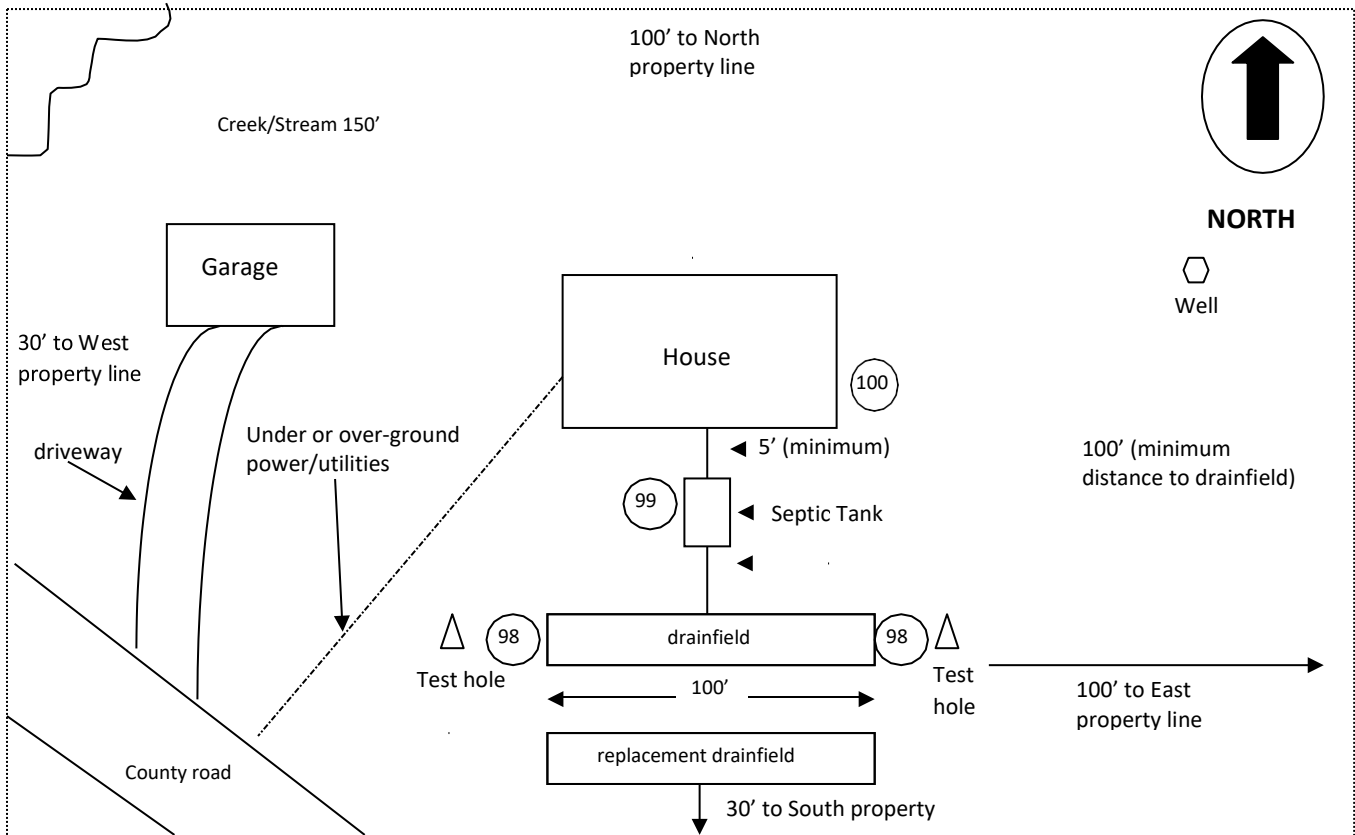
100’ to North property line

Creek/Stream 150’

NORTH

Garage

Well

30’ to West property line

House

100

driveway

Under or over-ground power/utilities

5’ (minimum)

100’ (minimum distance to drainfield)

99

Septic Tank

98

drainfield

98

Test hole

Test hole

100’

100’ to East property line

replacement drainfield

County road

30’ to South property